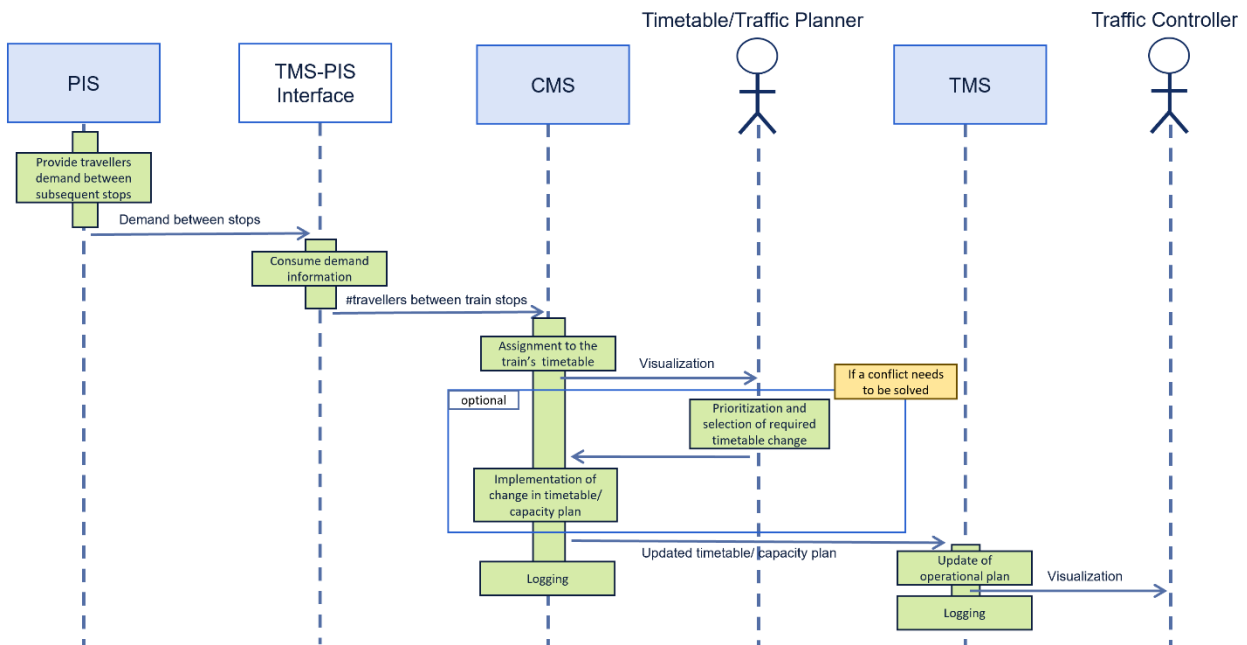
Timetable/Traffic Planner

Traffic Controller

PIS

TMS-PIS Interface

CMS

TMS

Provide travellers demand between subsequent stops

Demand between stops

Consume demand information

#travellers between train stops

Assignment to the train's timetable

Visualization

If a conflict needs to be solved

optional

Prioritization and selection of required timetable change

Implementation of change in timetable/ capacity plan

Updated timetable/ capacity plan

Update of operational plan

Visualization

Logging

Logging